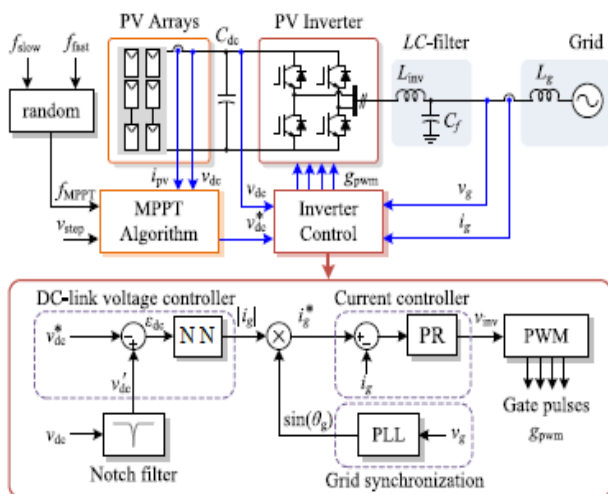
$f_{\text{slow}}$ $f_{\text{fast}}$

random

PV Arrays

$C_{\text{dc}}$

PV Inverter

$LC$-filter

Grid

$L_{\text{inv}}$

$C_f$

$L_g$

$i_{\text{pv}}$ $v_{\text{dc}}$

$f_{\text{MPPT}}$

$v_{\text{step}}$

MPPT Algorithm

$v_{\text{dc}}$

$v_{\text{dc}}^*$

$g_{\text{pwm}}$

Inverter Control

$v_g$

$i_g$

DC-link voltage controller

$v_{\text{dc}}^*$

$\varepsilon_{\text{dc}}$

N N

$|i_g|$

$i_g^*$

Current controller

PR

$v_{\text{inv}}$

PWM

$v_{\text{dc}}'$

$i_g$

$v_{\text{dc}}$

Notch filter

$\sin(\theta_g)$

PLL

$v_g$

Grid synchronization

Gate pulses

$g_{\text{pwm}}$